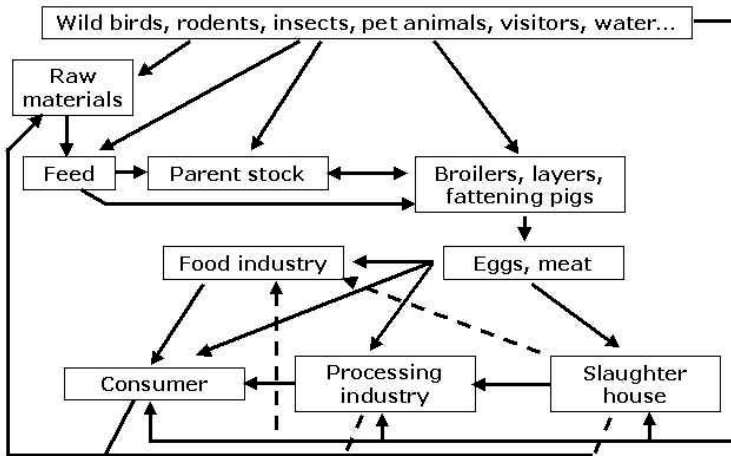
Wild birds, rodents, insects, pet animals, visitors, water...

Raw materials

Feed

Parent stock

Broilers, layers, fattening pigs

Eggs, meat

Food industry

Consumer

Processing industry

Slaughter house